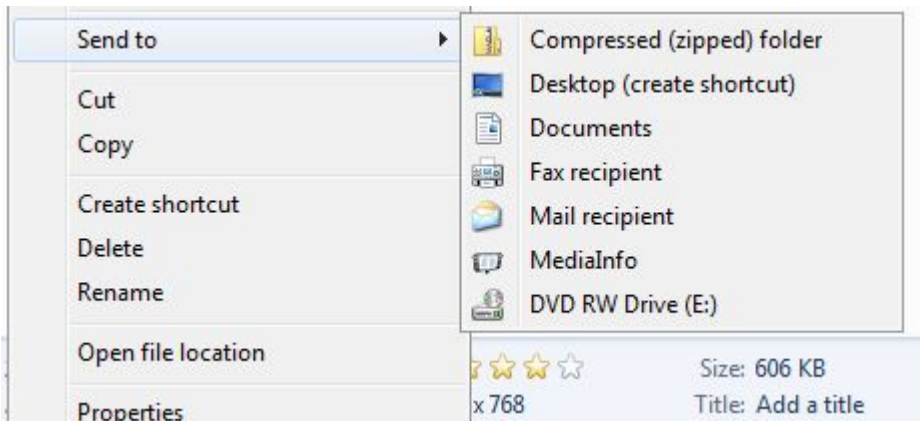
Send to

Cut
Copy

Create shortcut
Delete
Rename

Open file location

Properties

Compressed (zipped) folder
Desktop (create shortcut)
Documents
Fax recipient
Mail recipient
MediaInfo
DVD RW Drive (E:)

x 768

Size: 606 KB
Title: Add a title